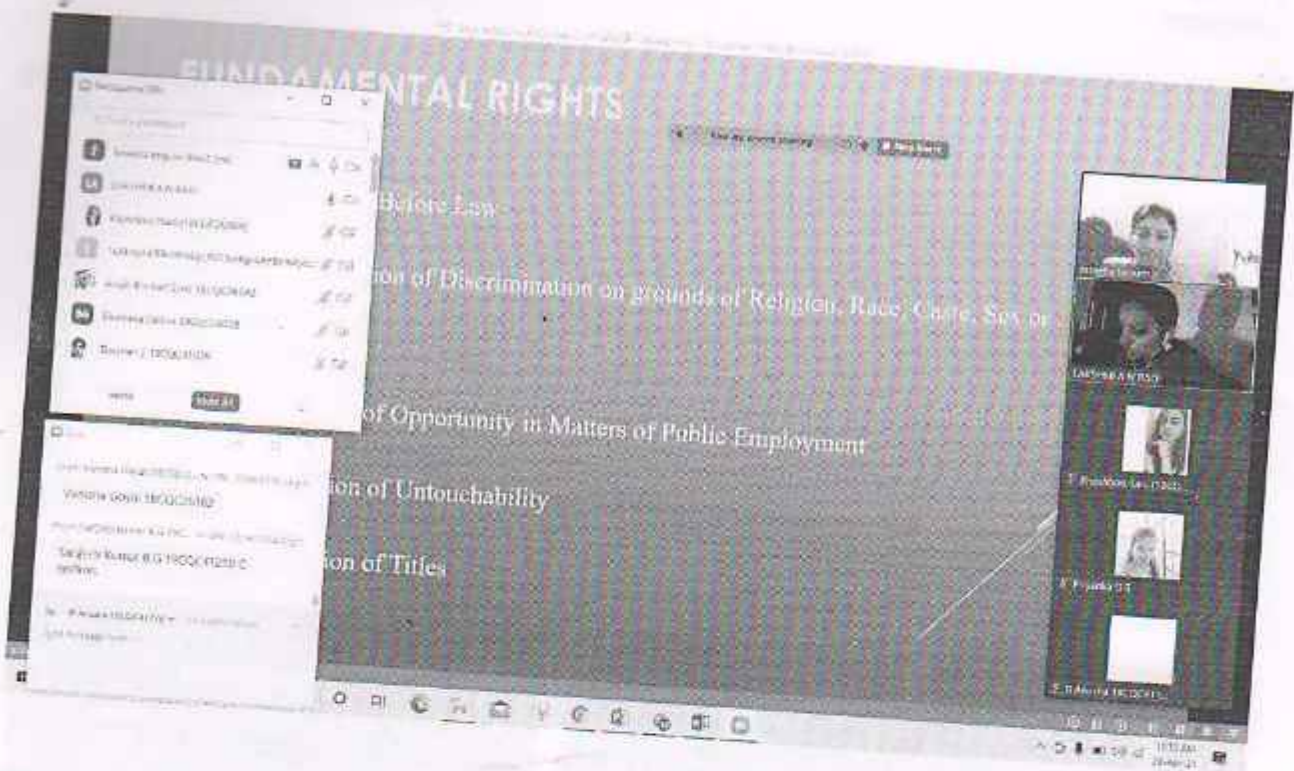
FUNDAMENTAL RIGHTS

Participants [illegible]

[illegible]

Before Law

ion of Discrimination on grounds of Religion, Race, Caste, Sex or

of Opportunity in Matters of Public Employment

ion of Untouchability

ion of Titles

Victoria Gosh 18QC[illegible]

Sanjith Kumar B.G 18QC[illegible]

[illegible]

Mute All